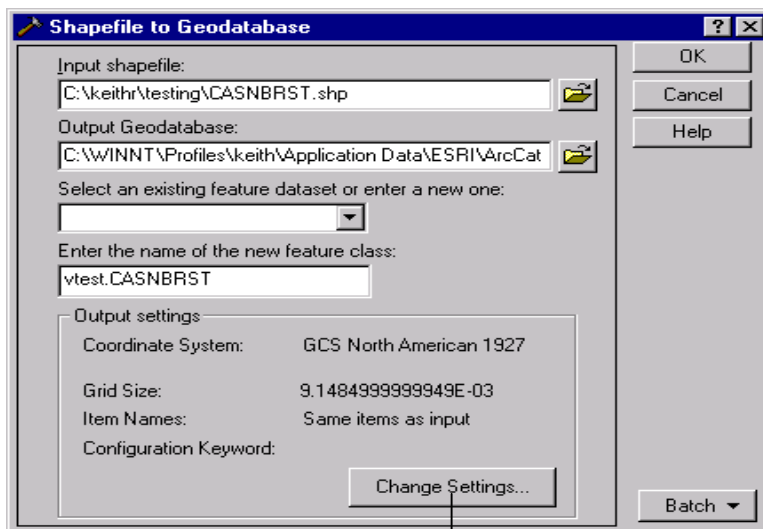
Shapefile to Geodatabase

? X

Input shapefile:
C:\keithr\testing\CASNBRST.shp

Output Geodatabase:
C:\WINNT\Profiles\keith\Application Data\ESRI\ArcCat

Select an existing feature dataset or enter a new one:

Enter the name of the new feature class:
vtest.CASNBRST

Output settings
Coordinate System: GCS North American 1927
Grid Size: 9.1484999999949E-03
Item Names: Same items as input
Configuration Keyword:

Change Settings...

OK
Cancel
Help

Batch